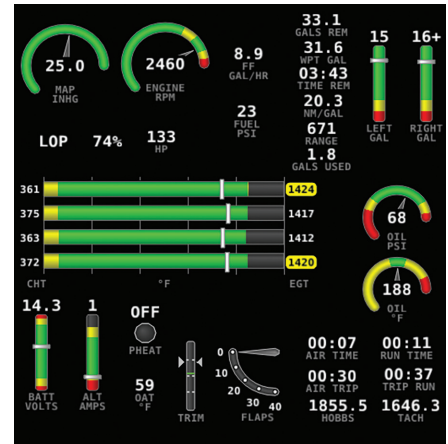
25.0
MAP
INHG

2460
ENGINE
RPM

8.9
FF
GAL/HR

33.1
GALS REM
31.6
WPT GAL
03:43
TIME REM
20.3
NM/GAL
671
RANGE
1.8
GALS USED

15
LEFT
GAL

16+
RIGHT
GAL

LOP 74%

133
HP

23
FUEL
PSI

361 1424
375 1417
363 1412
372 1420
CHT °F EGT

68
OIL
PSI

188
OIL
°F

14.3
BATT
VOLTS

1
ALT
AMPS

OFF
PHEAT

59
OAT
°F

TRIM

0
10
20
30
40
FLAPS

00:07
AIR TIME
00:11
RUN TIME
00:30
AIR TRIP
00:37
TRIP RUN
1855.5
HOBBS
1646.3
TACH